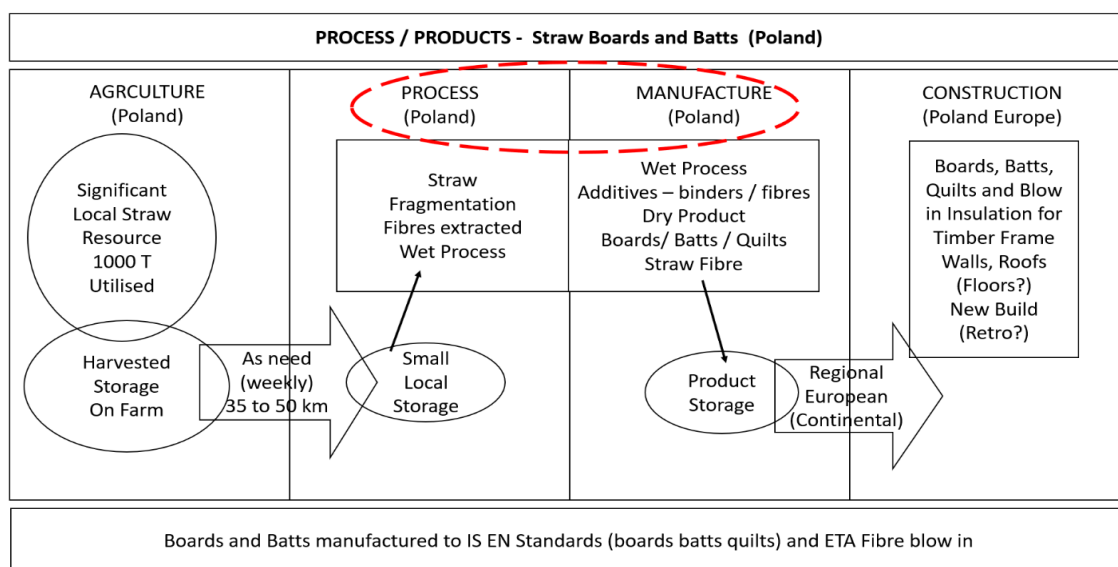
PROCESS / PRODUCTS - Straw Boards and Batts (Poland)

AGRCULTURE
(Poland)

Significant
Local Straw
Resource
1000 T
Utilised

Harvested
Storage
On Farm

As need
(weekly)
35 to 50 km

PROCESS
(Poland)

Straw
Fragmentation
Fibres extracted
Wet Process

Small
Local
Storage

MANUFACTURE
(Poland)

Wet Process
Additives – binders / fibres
Dry Product
Boards/ Batts / Quilts
Straw Fibre

Product
Storage

Regional
European
(Continental)

CONSTRUCTION
(Poland Europe)

Boards, Batts,
Quilts and Blow
in Insulation for
Timber Frame
Walls, Roofs
(Floors?)
New Build
(Retro?)

Boards and Batts manufactured to IS EN Standards (boards batts quilts) and ETA Fibre blow in